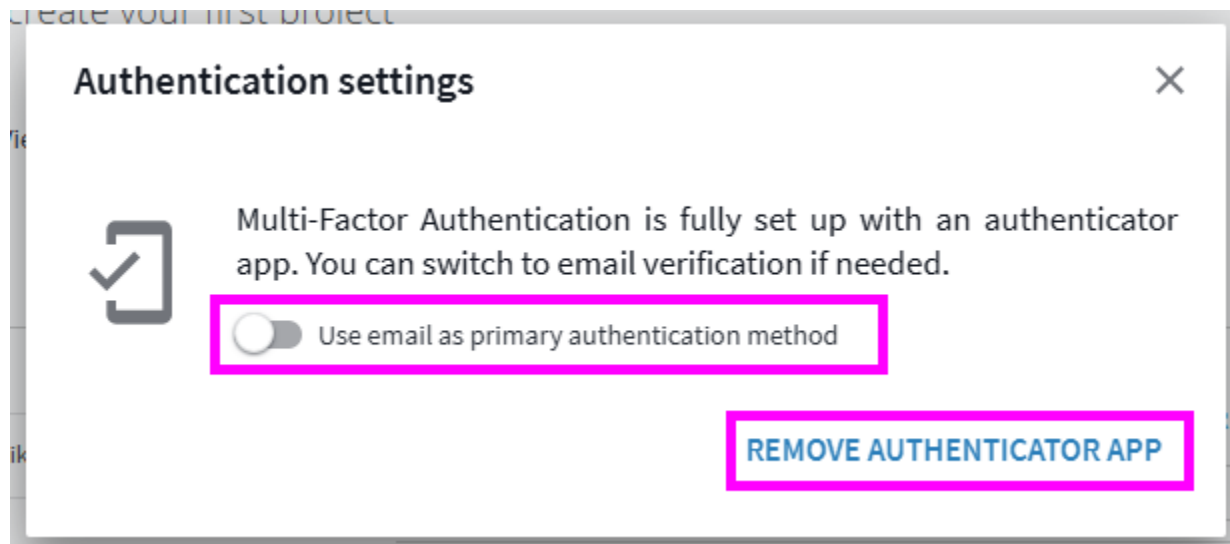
create your first project

Authentication settings

×

Multi-Factor Authentication is fully set up with an authenticator app. You can switch to email verification if needed.

Use email as primary authentication method

REMOVE AUTHENTICATOR APP